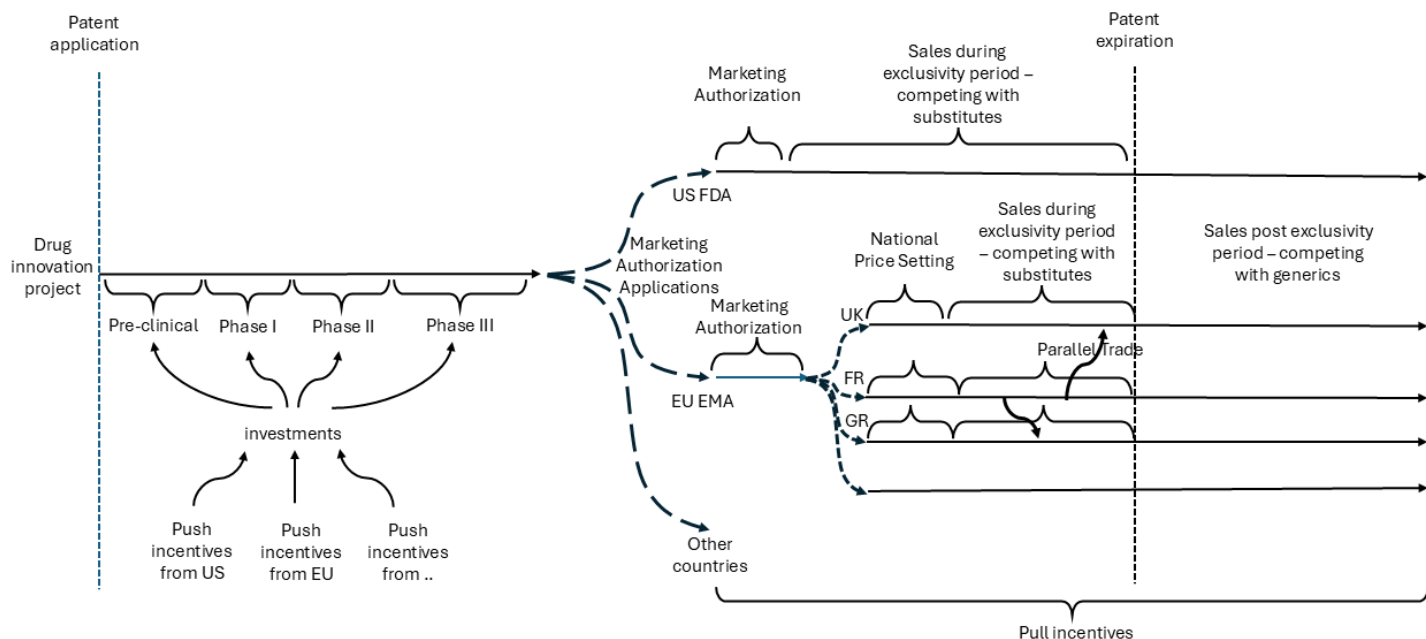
Patent application

Patent expiration

Marketing Authorization

Sales during exclusivity period – competing with substitutes

US FDA

Drug innovation project

Marketing Authorization Applications

National Price Setting

Sales during exclusivity period – competing with substitutes

Sales post exclusivity period – competing with generics

Marketing Authorization

UK

Parallel Trade

FR

GR

EU EMA

Pre-clinical

Phase I

Phase II

Phase III

investments

Push incentives from US

Push incentives from EU

Push incentives from ..

Other countries

Pull incentives